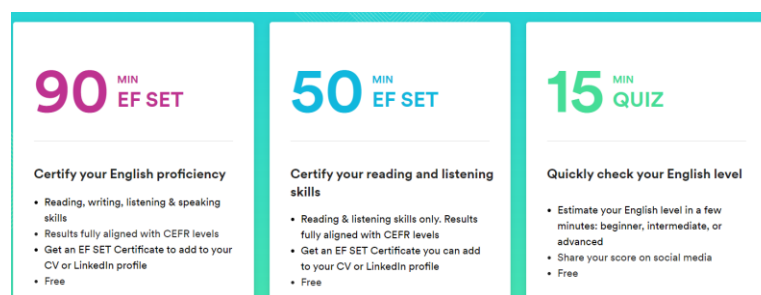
90 MIN EF SET

Certify your English proficiency

- Reading, writing, listening & speaking skills
- Results fully aligned with CEFR levels
- Get an EF SET Certificate to add to your CV or LinkedIn profile
- Free

50 MIN EF SET

Certify your reading and listening skills

- Reading & listening skills only. Results fully aligned with CEFR levels
- Get an EF SET Certificate you can add to your CV or LinkedIn profile
- Free

15 MIN QUIZ

Quickly check your English level

- Estimate your English level in a few minutes: beginner, intermediate, or advanced
- Share your score on social media
- Free